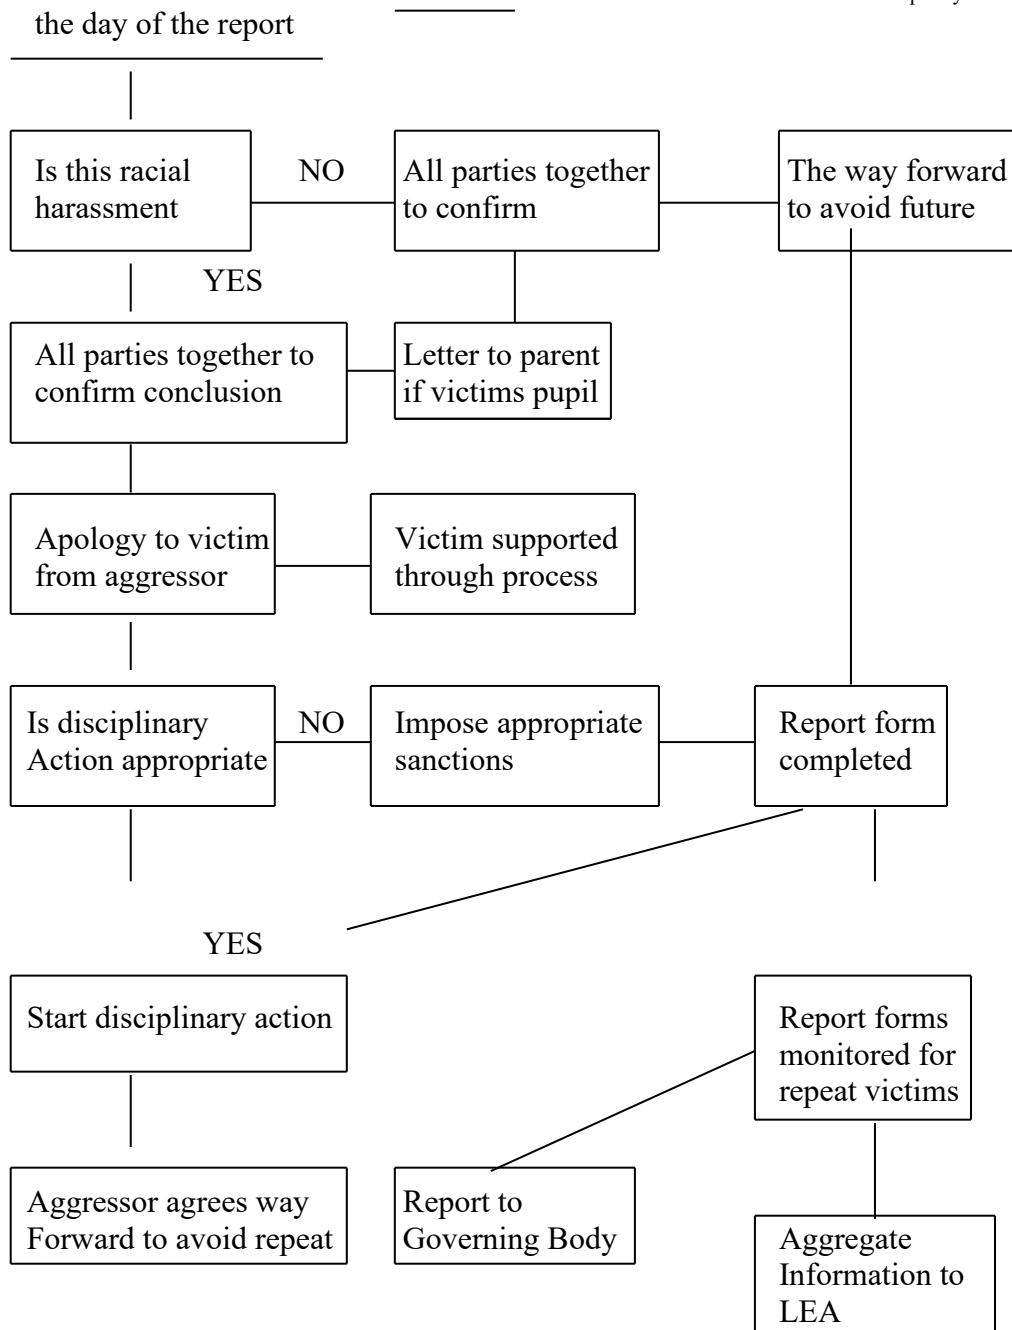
the day of the report

Is this racial harassment

NO

All parties together to confirm

The way forward to avoid future

YES

All parties together to confirm conclusion

Letter to parent if victims pupil

Apology to victim from aggressor

Victim supported through process

Is disciplinary Action appropriate

NO

Impose appropriate sanctions

Report form completed

YES

Start disciplinary action

Report forms monitored for repeat victims

Aggressor agrees way Forward to avoid repeat

Report to Governing Body

Aggregate Information to LEA